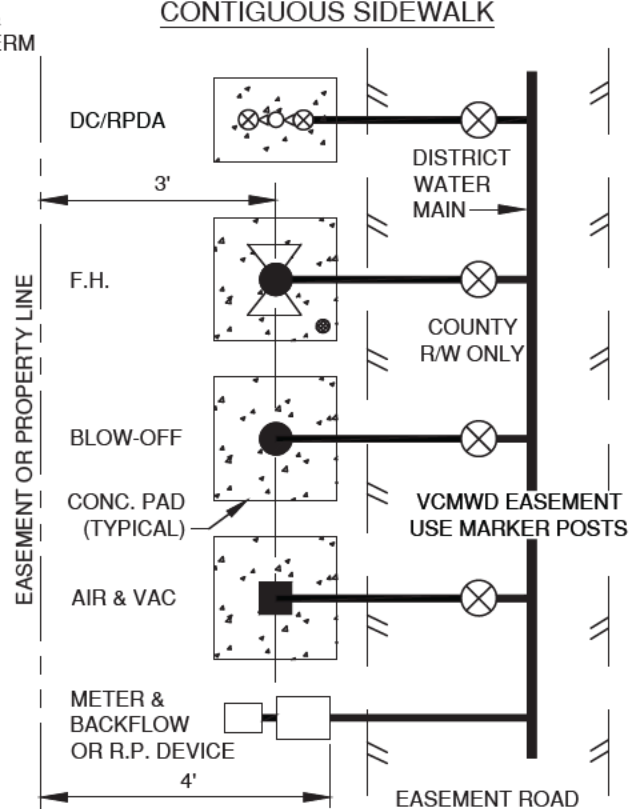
CONTIGUOUS SIDEWALK

ERM

DC/RPDA

DISTRICT WATER MAIN

3'

F.H.

COUNTY R/W ONLY

EASEMENT OR PROPERTY LINE

BLOW-OFF

CONC. PAD (TYPICAL)

VCMWD EASEMENT USE MARKER POSTS

AIR & VAC

METER & BACKFLOW OR R.P. DEVICE

4'

EASEMENT ROAD